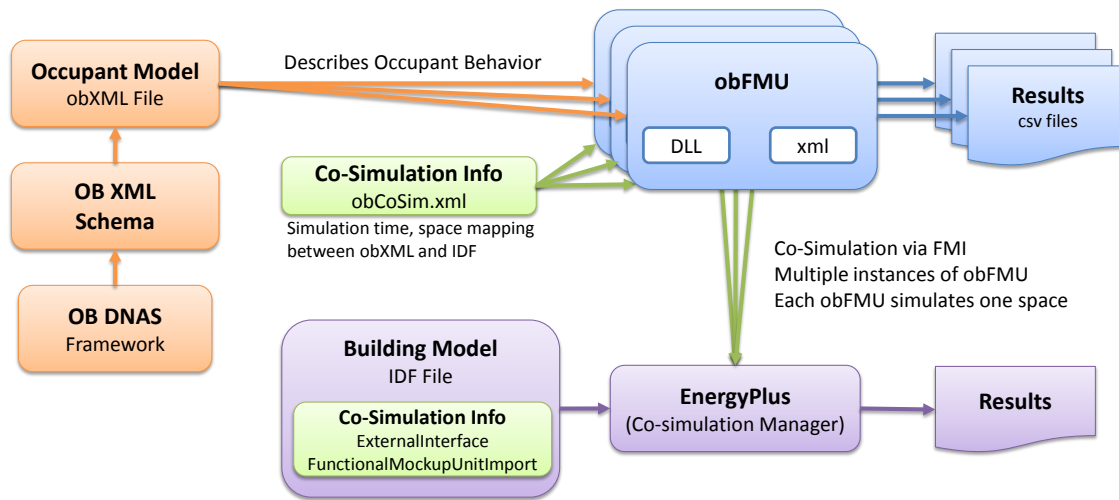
Occupant Model
obXML File

OB XML Schema

OB DNAS
Framework

Describes Occupant Behavior

obFMU
DLL
xml

Results
csv files

Co-Simulation Info
obCoSim.xml
Simulation time, space mapping between obXML and IDF

Co-Simulation via FMI
Multiple instances of obFMU
Each obFMU simulates one space

Building Model
IDF File
Co-Simulation Info
ExternalInterface
FunctionalMockupUnitImport

EnergyPlus
(Co-simulation Manager)

Results